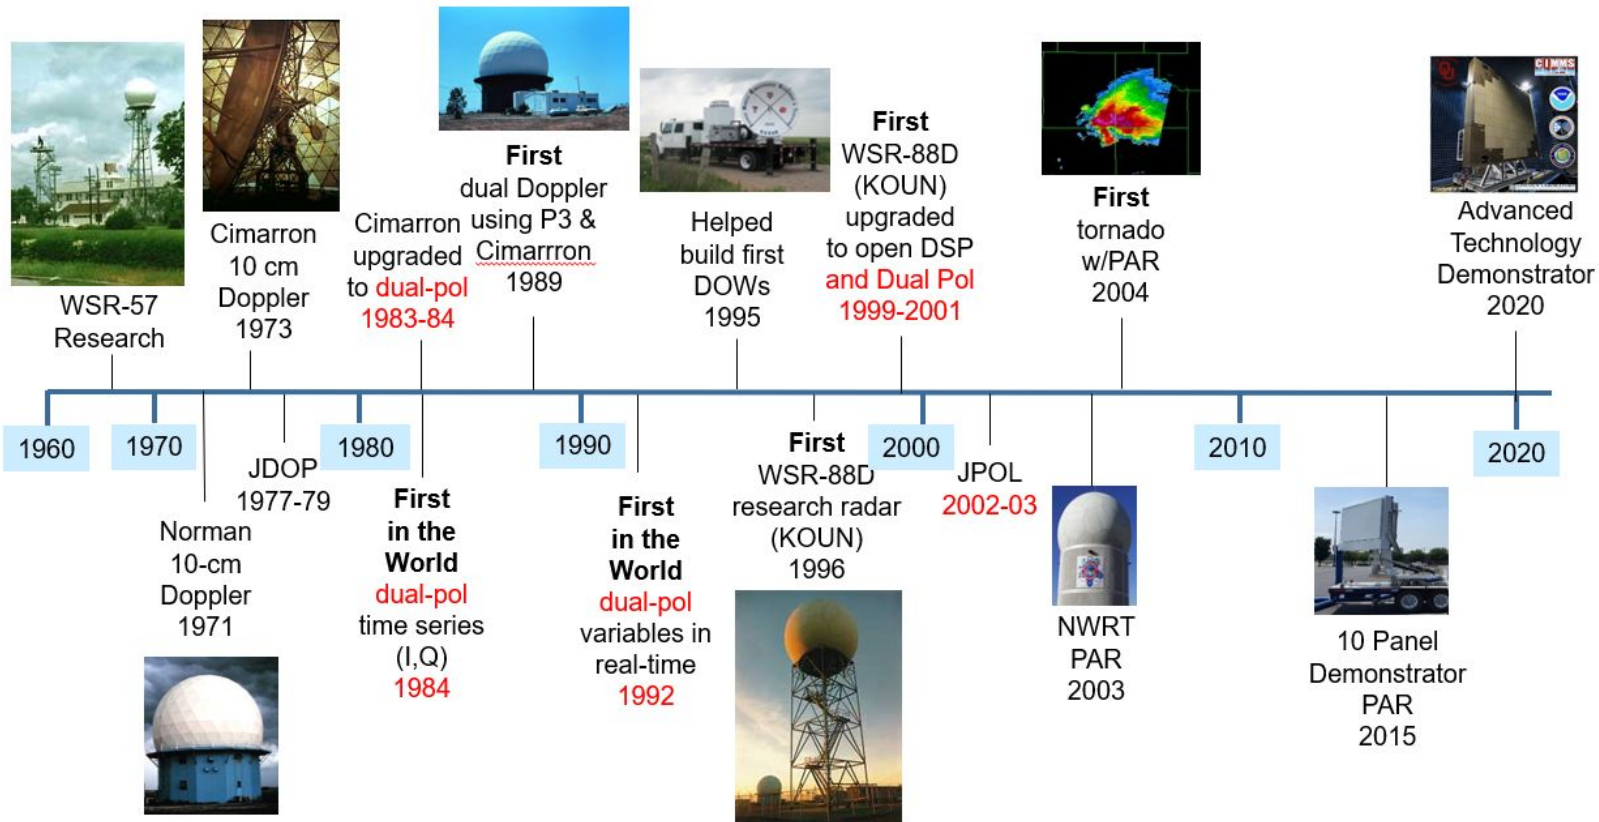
WSR-57 Research

Cimarron 10 cm Doppler 1973

Cimarron upgraded to dual-pol 1983-84

First dual Doppler using P3 & Cimarrron 1989

Helped build first DOWs 1995

First WSR-88D (KOUN) upgraded to open DSP and Dual Pol 1999-2001

First tornado w/PAR 2004

Advanced Technology Demonstrator 2020

1960

1970

1980

1990

2000

2010

2020

Norman 10-cm Doppler 1971

JDOP 1977-79

First in the World dual-pol time series (I,Q) 1984

First in the World dual-pol variables in real-time 1992

First WSR-88D research radar (KOUN) 1996

JPOL 2002-03

NWRT PAR 2003

10 Panel Demonstrator PAR 2015

CIMMS